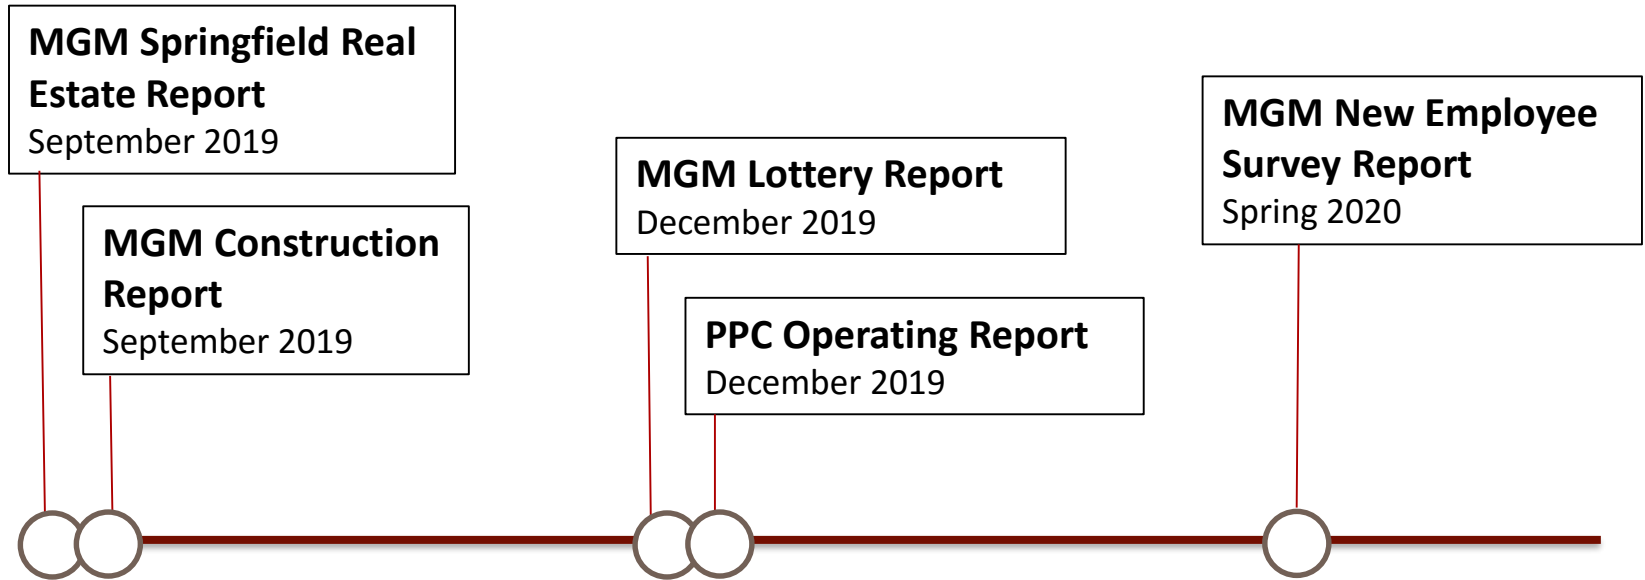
MGM Springfield Real Estate Report
September 2019

MGM Construction Report
September 2019

MGM Lottery Report
December 2019

PPC Operating Report
December 2019

MGM New Employee Survey Report
Spring 2020